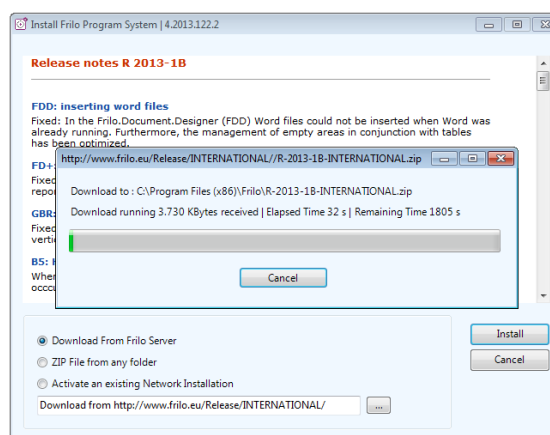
Install Frilo Program System | 4.2013.122.2

Release notes R 2013-1B

FDD: inserting word files

Fixed: In the Frilo.Document.Designer (FDD) Word files could not be inserted when Word was already running. Furthermore, the management of empty areas in conjunction with tables has been optimized.

FD+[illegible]
Fixed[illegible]
repo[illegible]

GBR:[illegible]
Fixed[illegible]
verti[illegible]

B5: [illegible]
When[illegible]
occcu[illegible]

http://www.frilo.eu/Release/INTERNATIONAL//R-2013-1B-INTERNATIONAL.zip

Download to : C:\Program Files (x86)\Frilo\R-2013-1B-INTERNATIONAL.zip

Download running 3.730 KBytes received | Elapsed Time 32 s | Remaining Time 1805 s

Cancel

Download From Frilo Server

ZIP File from any folder

Activate an existing Network Installation

Download from http://www.frilo.eu/Release/INTERNATIONAL/

...

Install

Cancel